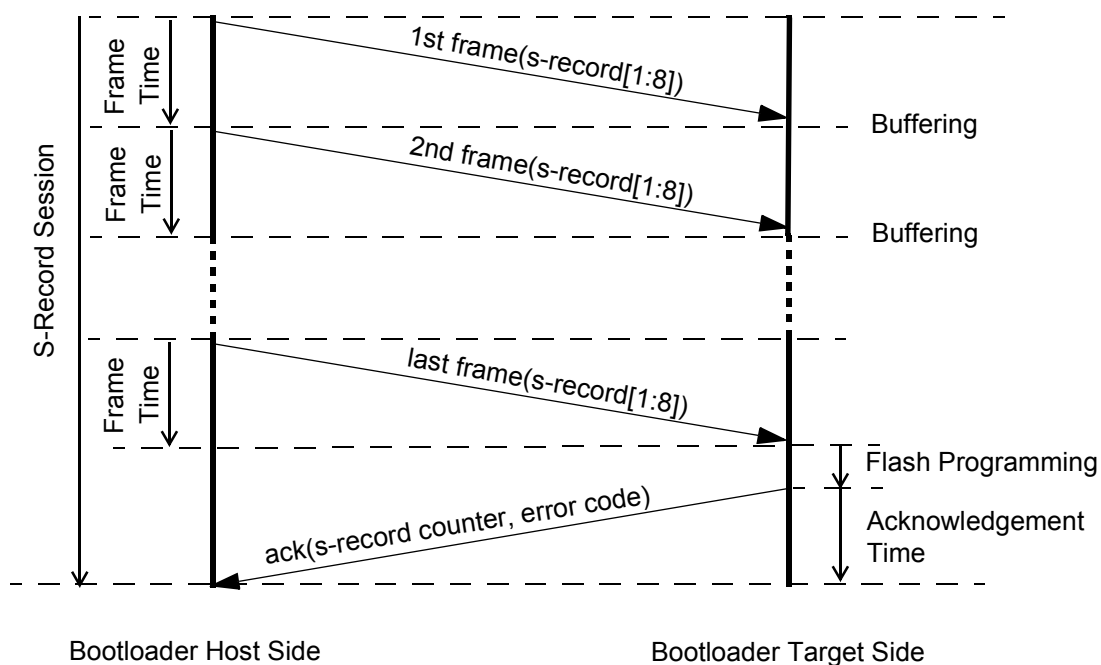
S-Record Session

Frame Time

1st frame(s-record[1:8])

Buffering

Frame Time

2nd frame(s-record[1:8])

Buffering

Frame Time

last frame(s-record[1:8])

Flash Programming

ack(s-record counter, error code)

Acknowledgement Time

Bootloader Host Side

Bootloader Target Side